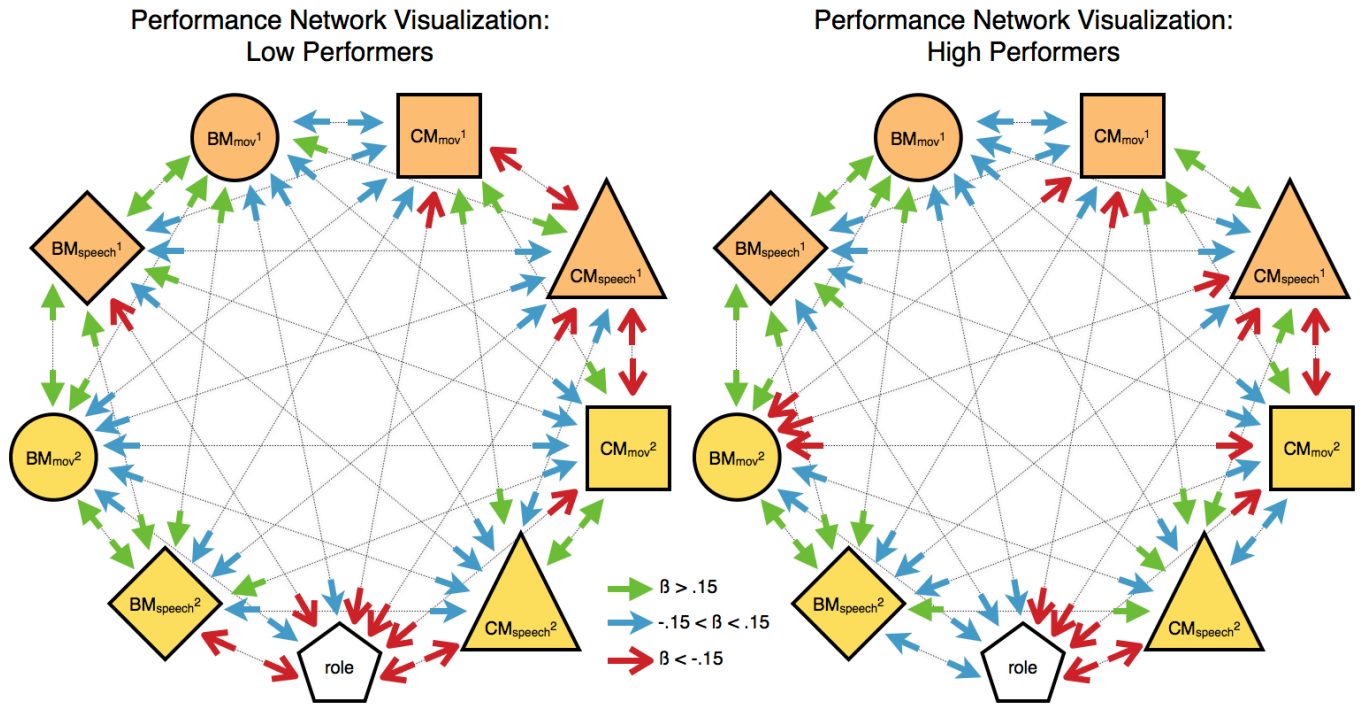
Performance Network Visualization: Low Performers

$BM_{mov}{}^1$

$CM_{mov}{}^1$

$BM_{speech}{}^1$

$CM_{speech}{}^1$

$BM_{mov}{}^2$

$CM_{mov}{}^2$

$BM_{speech}{}^2$

$CM_{speech}{}^2$

role

ß > .15

-.15 < ß < .15

ß < -.15

Performance Network Visualization: High Performers

$BM_{mov}{}^1$

$CM_{mov}{}^1$

$BM_{speech}{}^1$

$CM_{speech}{}^1$

$BM_{mov}{}^2$

$CM_{mov}{}^2$

$BM_{speech}{}^2$

$CM_{speech}{}^2$

role